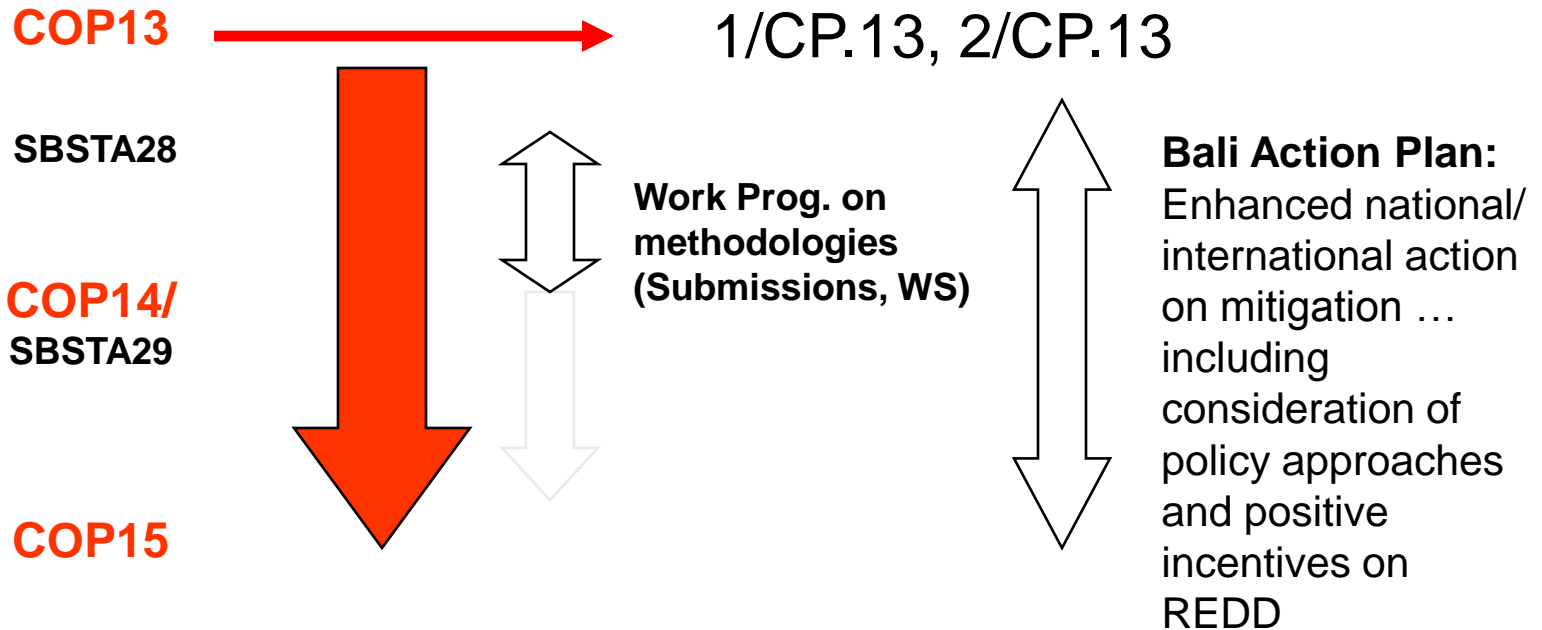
COP13

1/CP.13, 2/CP.13

SBSTA28

Work Prog. on methodologies (Submissions, WS)

Bali Action Plan:
Enhanced national/ international action on mitigation … including consideration of policy approaches and positive incentives on REDD

COP14/
SBSTA29

COP15